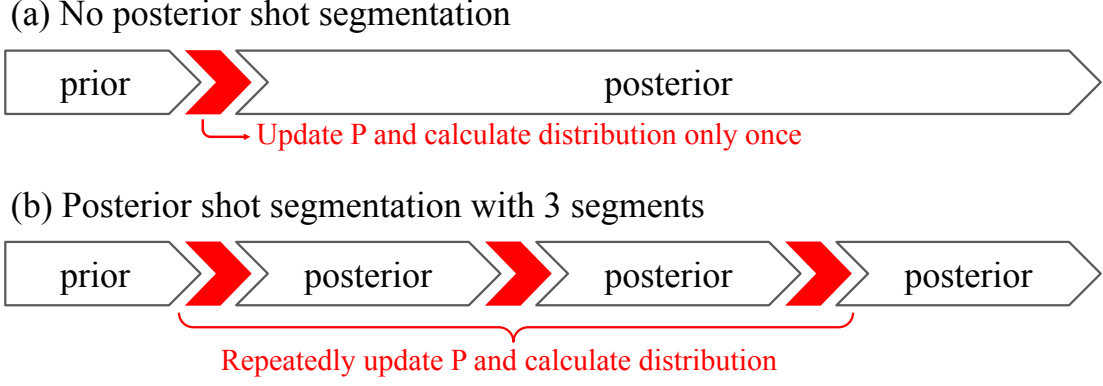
(a) No posterior shot segmentation

prior

posterior

Update P and calculate distribution only once

(b) Posterior shot segmentation with 3 segments

prior

posterior

posterior

posterior

Repeatedly update P and calculate distribution